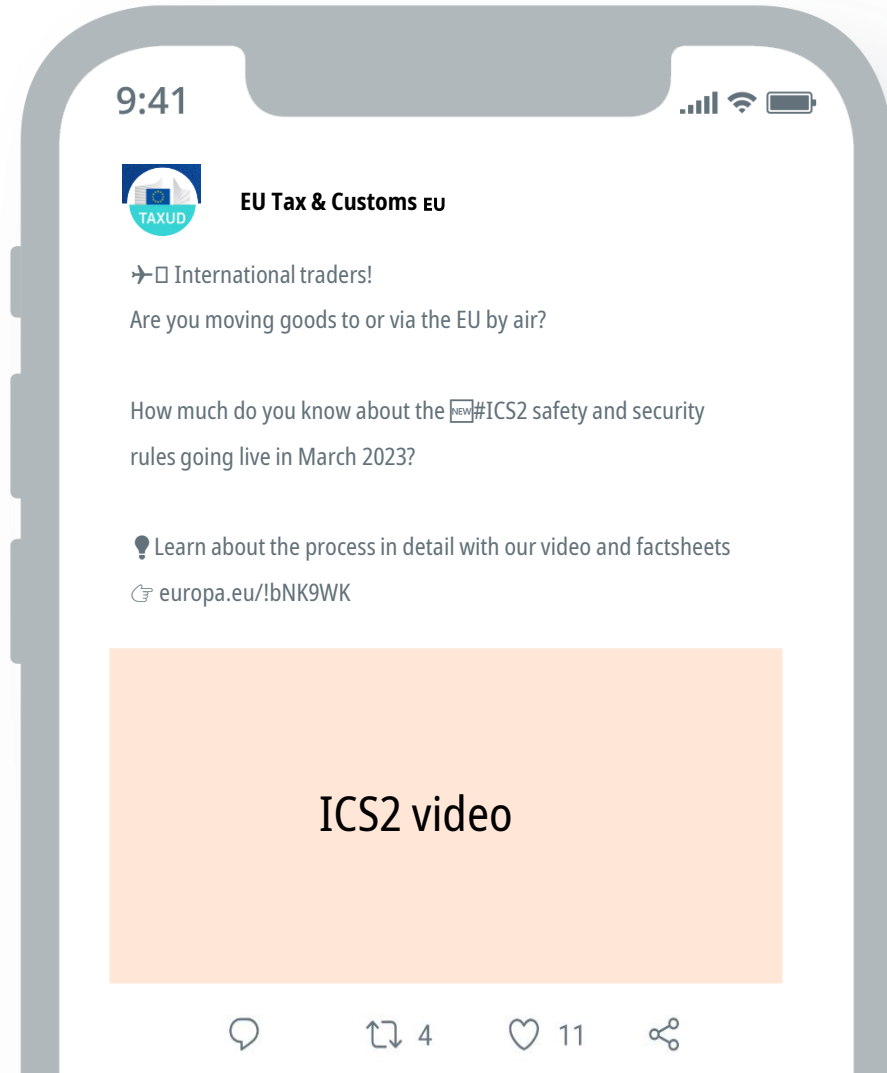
9:41

TAXUD

EU Tax & Customs EU

✈️ International traders!
Are you moving goods to or via the EU by air?

How much do you know about the 🆕#ICS2 safety and security rules going live in March 2023?

💡Learn about the process in detail with our video and factsheets
☞ europa.eu/!bNK9WK

ICS2 video

4

11